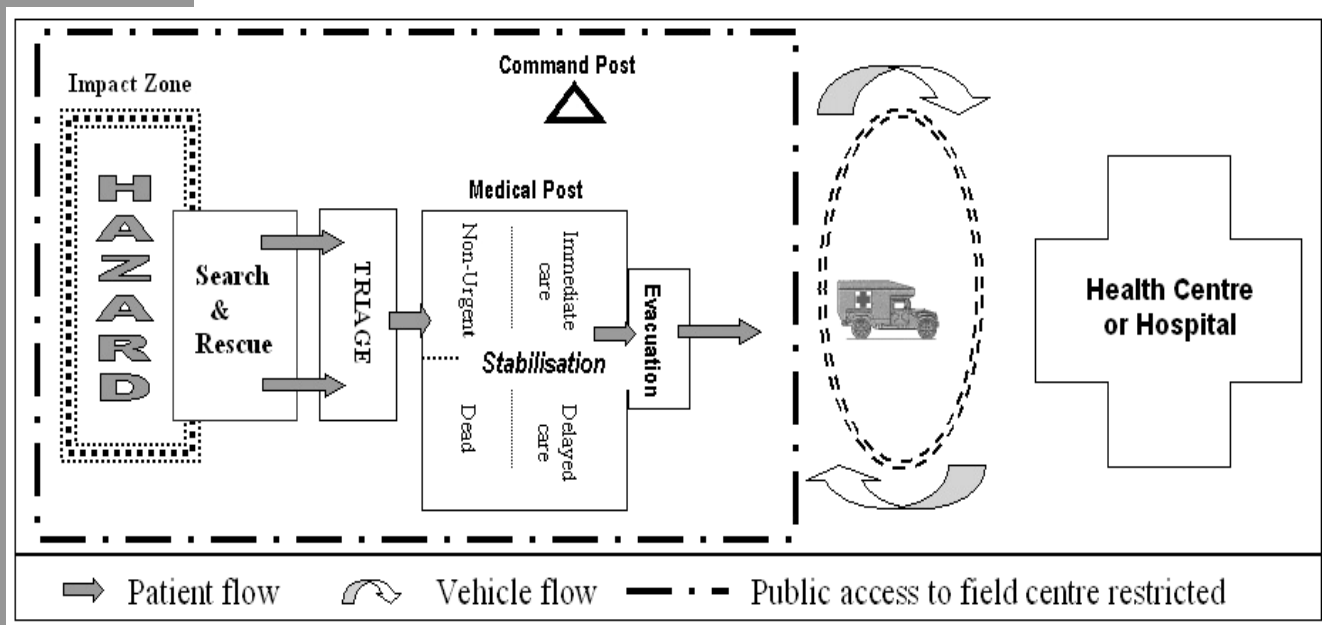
Impact Zone

Command Post

HAZARD

Search & Rescue

TRIAGE

Medical Post

Non-Urgent

Immediate care

Stabilisation

Dead

Delayed care

Evacuation

Health Centre or Hospital

Patient flow Vehicle flow Public access to field centre restricted